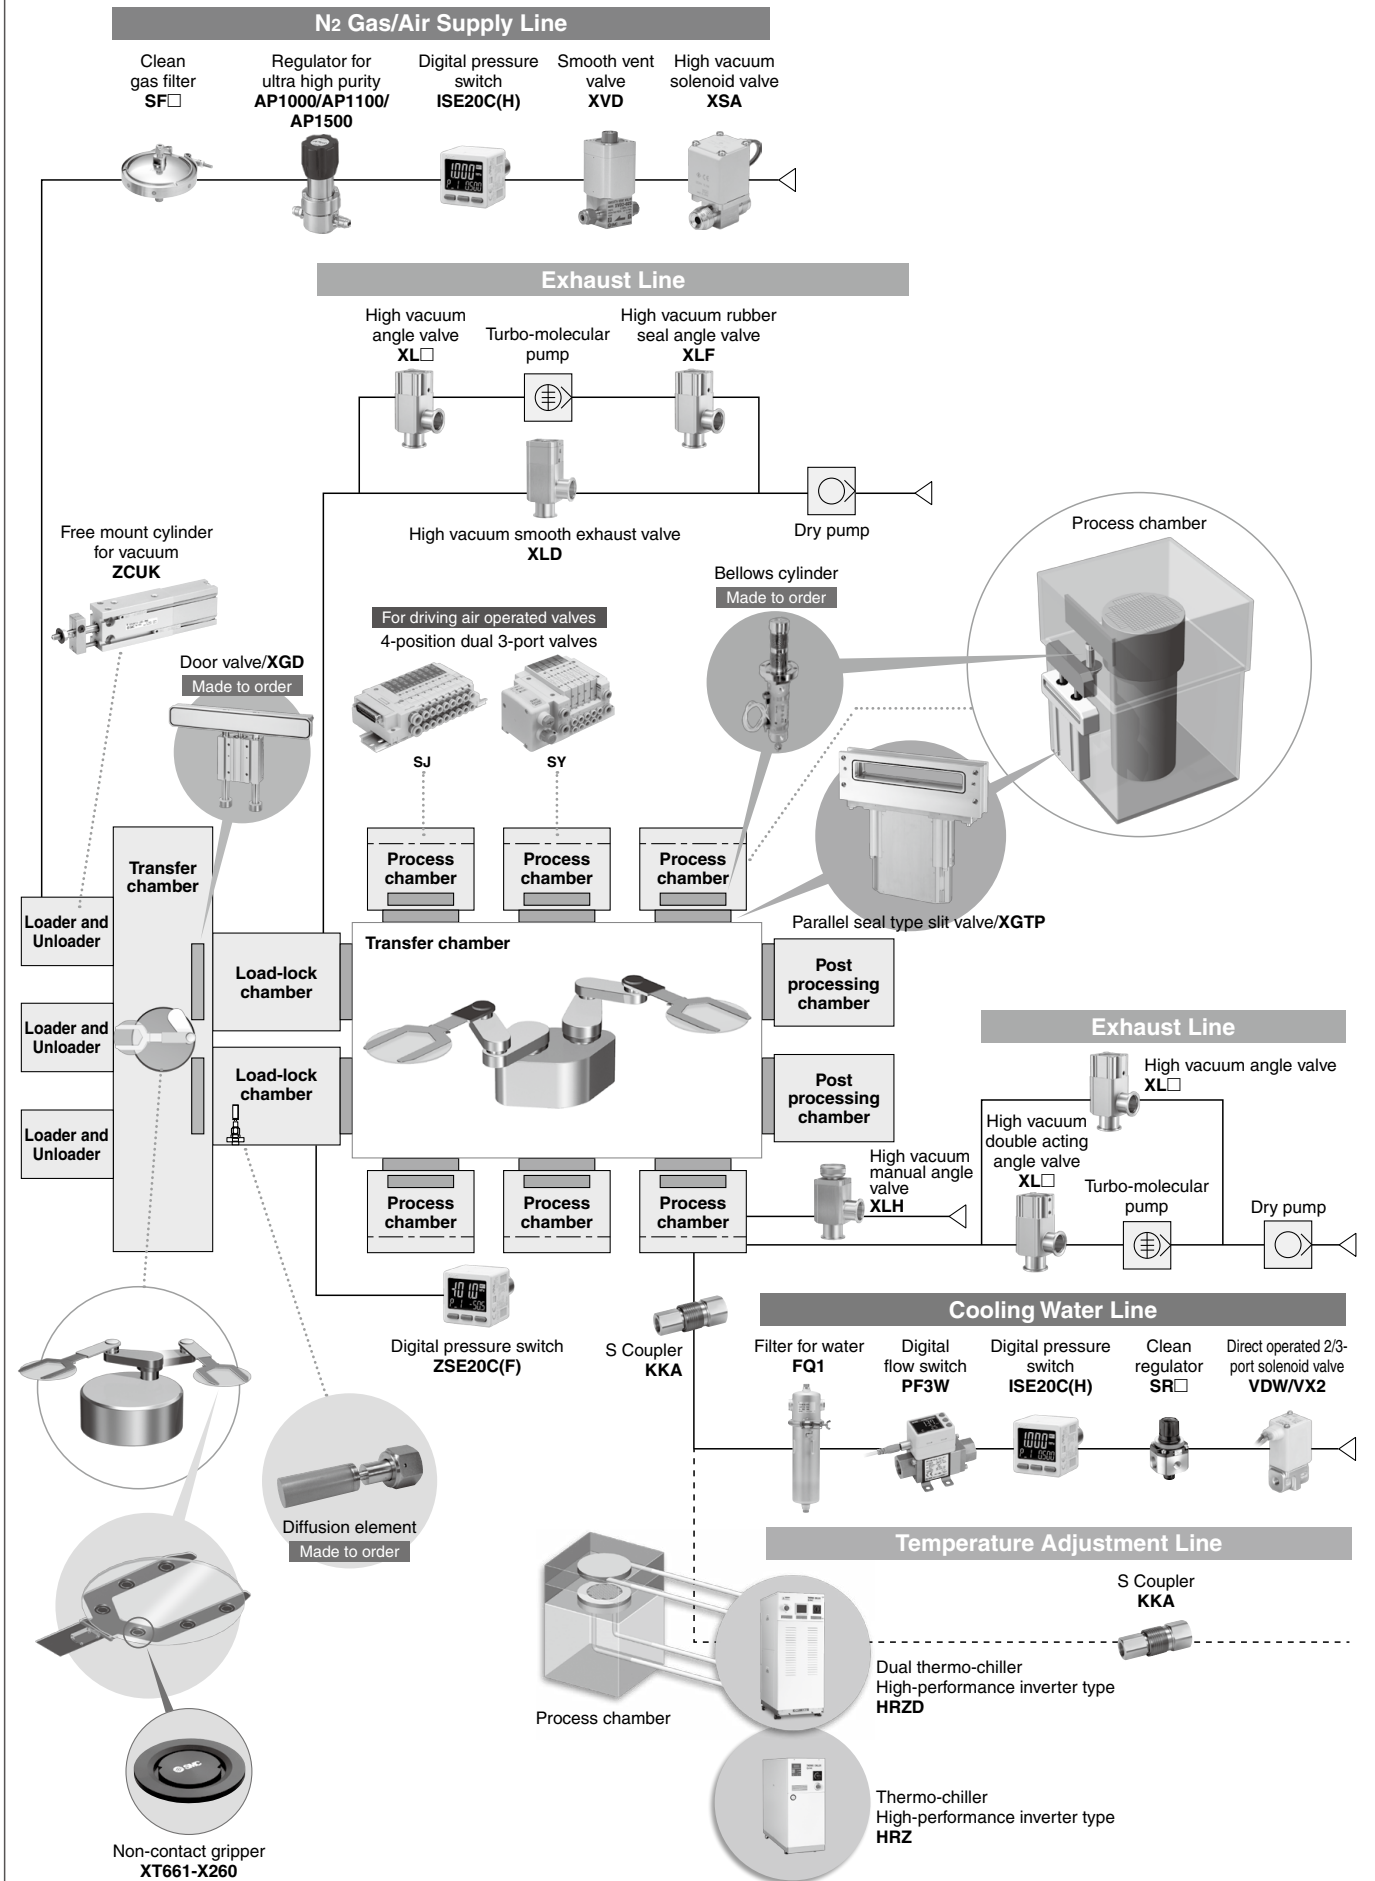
$N_2$ Gas/Air Supply Line

Clean gas filter
SF□

Regulator for ultra high purity
AP1000/AP1100/AP1500

Digital pressure switch
ISE20C(H)

Smooth vent valve
XVD

High vacuum solenoid valve
XSA

Exhaust Line

High vacuum angle valve
XL□

Turbo-molecular pump

High vacuum rubber seal angle valve
XLF

High vacuum smooth exhaust valve
XLD

Dry pump

Free mount cylinder for vacuum
ZCUK

Door valve/XGD
Made to order

For driving air operated valves
4-position dual 3-port valves

SJ

SY

Bellows cylinder
Made to order

Process chamber

Transfer chamber

Process chamber

Process chamber

Process chamber

Loader and Unloader

Loader and Unloader

Loader and Unloader

Load-lock chamber

Load-lock chamber

Transfer chamber

Parallel seal type slit valve/XGTP

Post processing chamber

Post processing chamber

Exhaust Line

High vacuum angle valve
XL□

High vacuum double acting angle valve
XL□

Turbo-molecular pump

Dry pump

High vacuum manual angle valve
XLH

Process chamber

Process chamber

Process chamber

Digital pressure switch
ZSE20C(F)

S Coupler
KKA

Cooling Water Line

Filter for water
FQ1

Digital flow switch
PF3W

Digital pressure switch
ISE20C(H)

Clean regulator
SR□

Direct operated 2/3-port solenoid valve
VDW/VX2

Diffusion element
Made to order

Temperature Adjustment Line

S Coupler
KKA

Dual thermo-chiller
High-performance inverter type
HRZD

Process chamber

Thermo-chiller
High-performance inverter type
HRZ

Non-contact gripper
XT661-X260